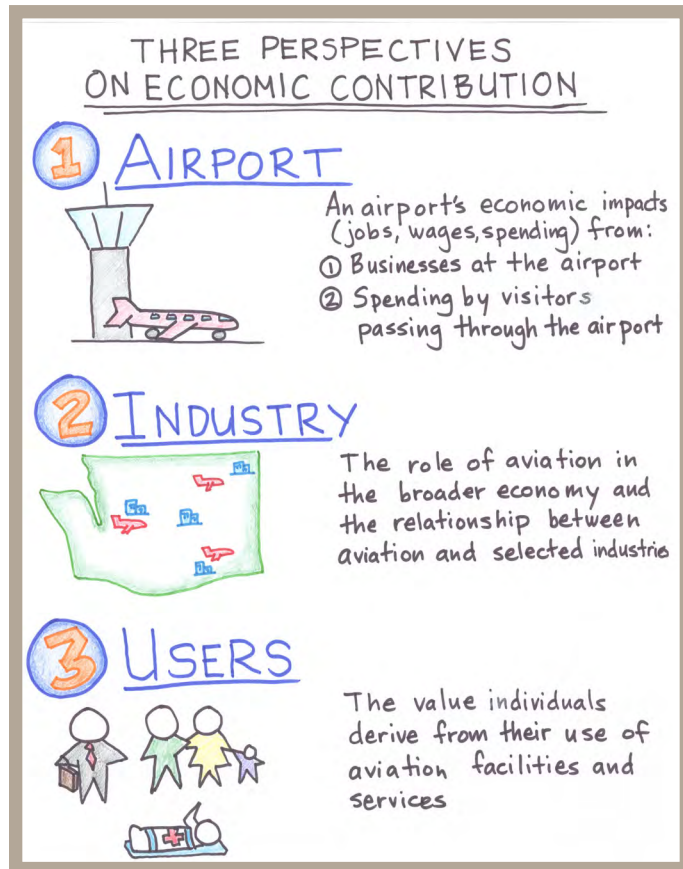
THREE PERSPECTIVES ON ECONOMIC CONTRIBUTION

1 AIRPORT

An airport's economic impacts (jobs, wages, spending) from:
① Businesses at the airport
② Spending by visitors passing through the airport

2 INDUSTRY

The role of aviation in the broader economy and the relationship between aviation and selected industrie

3 USERS

The value individuals derive from their use of aviation facilities and services